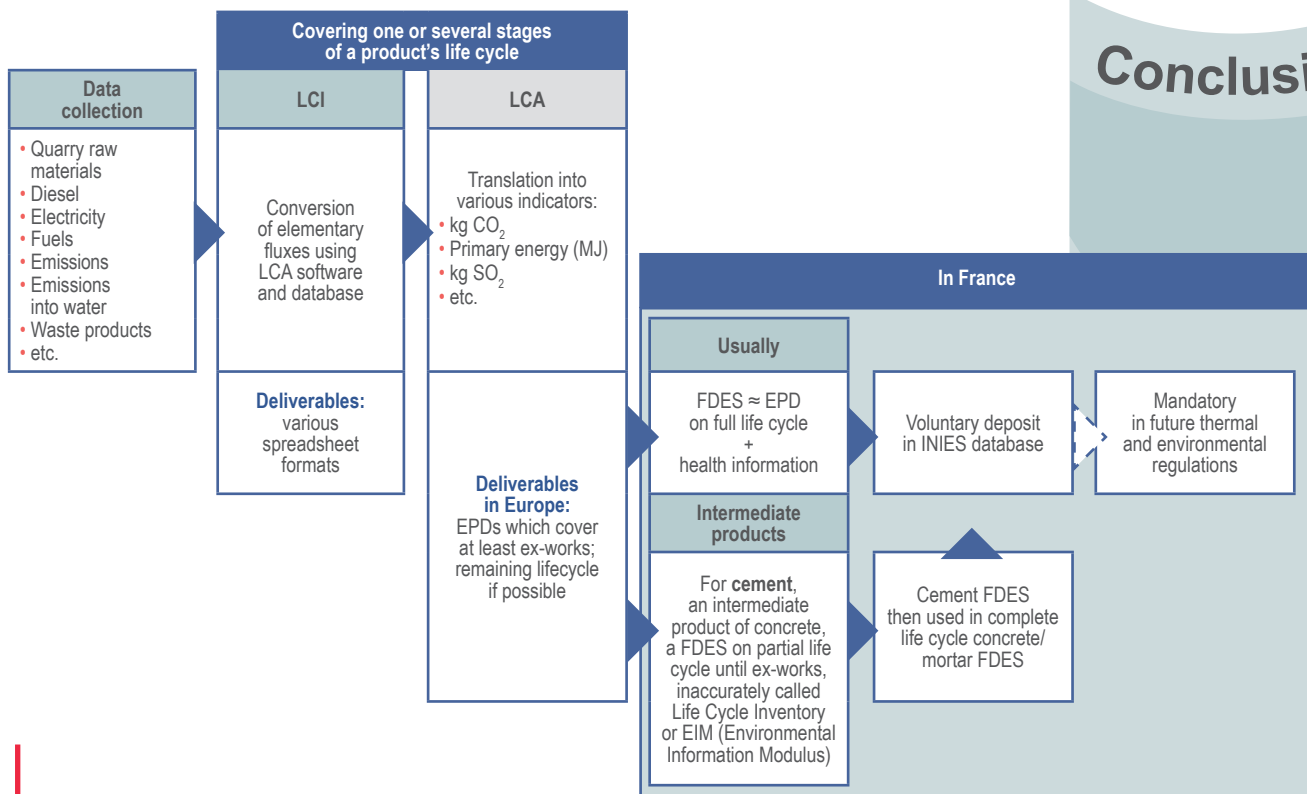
Covering one or several stages of a product's life cycle

Conclusi

Data collection

• Quarry raw materials
• Diesel
• Electricity
• Fuels
• Emissions
• Emissions into water
• Waste products
• etc.

LCI

Conversion of elementary fluxes using LCA software and database

Deliverables: various spreadsheet formats

LCA

Translation into various indicators:
• kg $CO_2$
• Primary energy (MJ)
• kg $SO_2$
• etc.

Deliverables in Europe: EPDs which cover at least ex-works; remaining lifecycle if possible

In France

Usually

FDES ≈ EPD on full life cycle + health information

Voluntary deposit in INIES database

Mandatory in future thermal and environmental regulations

Intermediate products

For cement, an intermediate product of concrete, a FDES on partial life cycle until ex-works, inaccurately called Life Cycle Inventory or EIM (Environmental Information Modulus)

Cement FDES then used in complete life cycle concrete/ mortar FDES